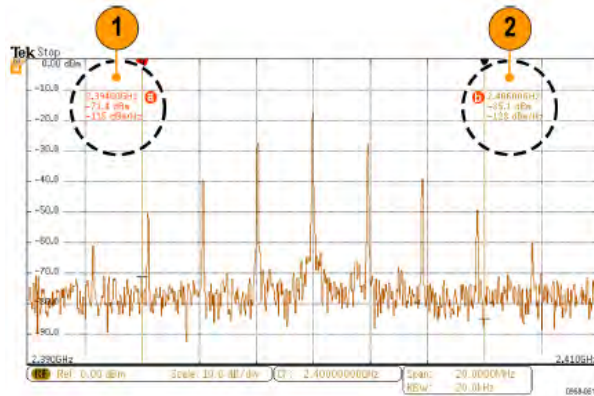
1

2

Tek Stop

0.00 dBm
-10.0
-20.0
-30.0
-40.0
-50.0
-60.0
-70.0
-80.0
-90.0

2.394000GHz
-71.4 dBm
-115 dBm/Hz

a

b

2.406000GHz
-65.1 dBm
-108 dBm/Hz

2.390GHz

2.410GHz

RF Ref: 0.00 dBm Scale: 10.0 dB/div CF: 2.400000000GHz Span: 20.0000MHz RBW: 20.0kHz

0968-061